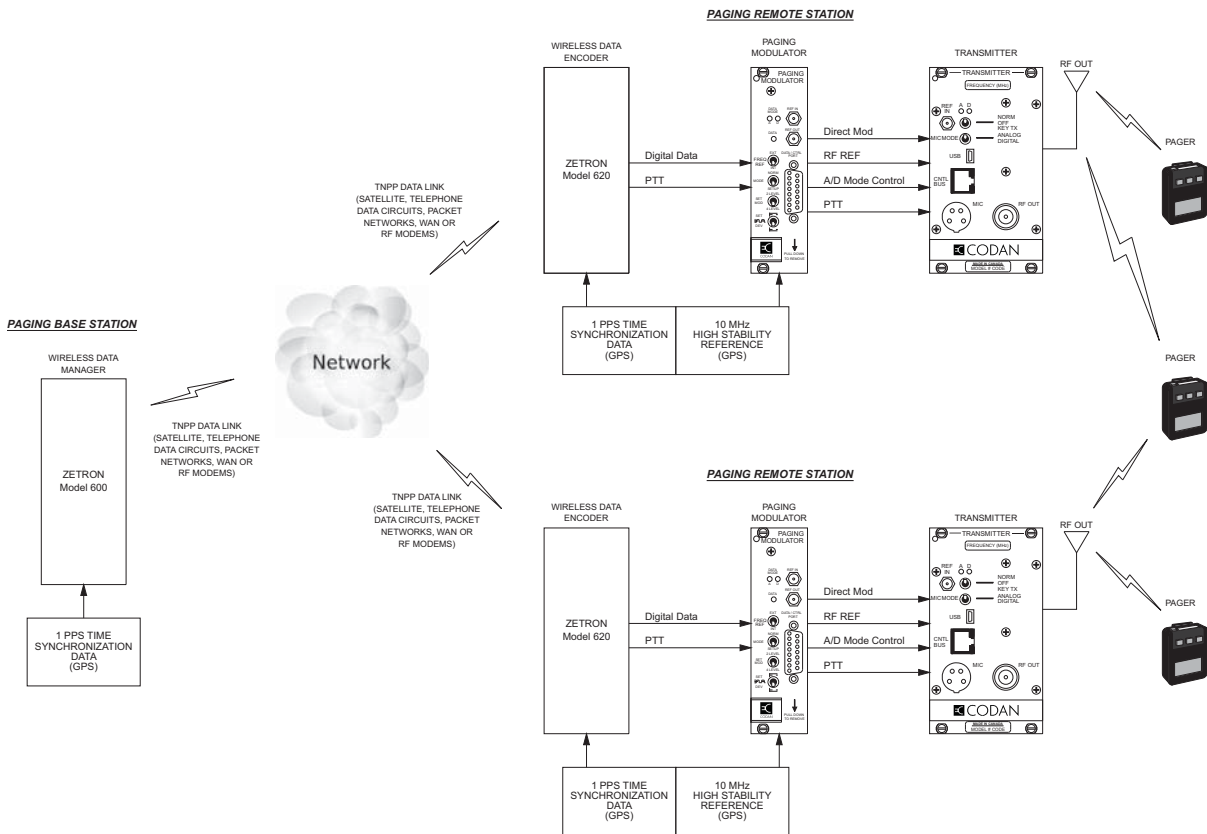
PAGING REMOTE STATION

WIRELESS DATA ENCODER

PAGING MODULATOR

PAGING MODULATOR

TRANSMITTER

TRANSMITTER

FREQUENCY (MHz)

RF OUT

REF IN

A D

NORM OFF KEY TX

MIC/MODE

ANALOG DIGITAL

USB

CNTL BUS

MIC

RF OUT

CODAN

ZETRON Model 620

Digital Data

PTT

Direct Mod

RF REF

A/D Mode Control

PTT

PAGER

TNPP DATA LINK (SATELLITE, TELEPHONE DATA CIRCUITS, PACKET NETWORKS, WAN OR RF MODEMS)

PULL DOWN TO REMOVE

1 PPS TIME SYNCHRONIZATION DATA (GPS)

10 MHz HIGH STABILITY REFERENCE (GPS)

PAGING BASE STATION

WIRELESS DATA MANAGER

ZETRON Model 600

Network

TNPP DATA LINK (SATELLITE, TELEPHONE DATA CIRCUITS, PACKET NETWORKS, WAN OR RF MODEMS)

1 PPS TIME SYNCHRONIZATION DATA (GPS)

PAGER

TNPP DATA LINK (SATELLITE, TELEPHONE DATA CIRCUITS, PACKET NETWORKS, WAN OR RF MODEMS)

PAGING REMOTE STATION

WIRELESS DATA ENCODER

PAGING MODULATOR

PAGING MODULATOR

TRANSMITTER

TRANSMITTER

FREQUENCY (MHz)

RF OUT

REF IN

A D

NORM OFF KEY TX

MIC/MODE

ANALOG DIGITAL

USB

CNTL BUS

MIC

RF OUT

CODAN

ZETRON Model 620

Digital Data

PTT

Direct Mod

RF REF

A/D Mode Control

PTT

PAGER

PULL DOWN TO REMOVE

1 PPS TIME SYNCHRONIZATION DATA (GPS)

10 MHz HIGH STABILITY REFERENCE (GPS)